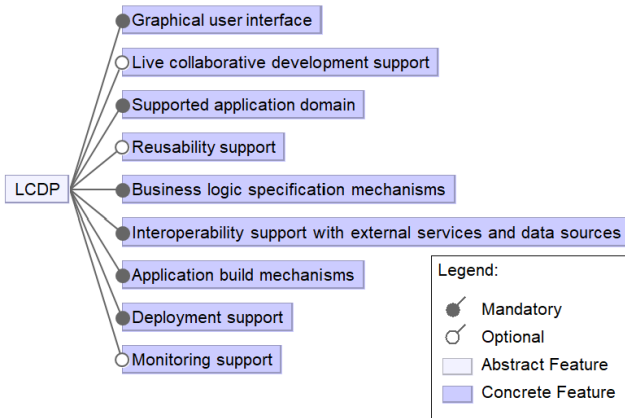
LCDP

Graphical user interface

Live collaborative development support

Supported application domain

Reusability support

Business logic specification mechanisms

Interoperability support with external services and data sources

Application build mechanisms

Deployment support

Monitoring support

Legend:

Mandatory

Optional

Abstract Feature

Concrete Feature